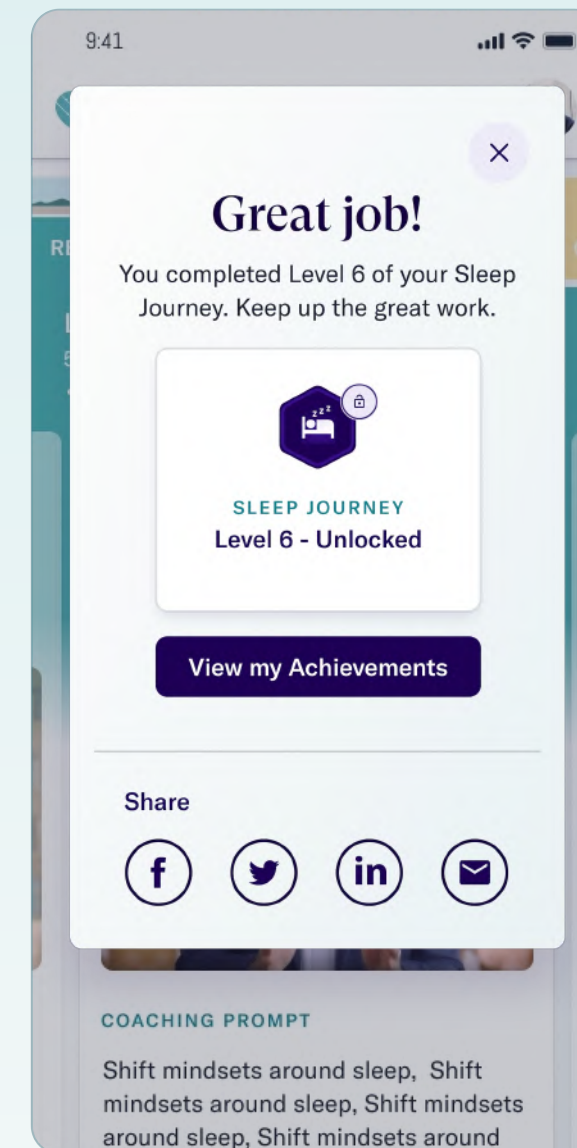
9:41

×

Great job!

You completed Level 6 of your Sleep Journey. Keep up the great work.

SLEEP JOURNEY
Level 6 - Unlocked

View my Achievements

Share

f

in

COACHING PROMPT

Shift mindsets around sleep, Shift mindsets around sleep, Shift mindsets around sleep, Shift mindsets around